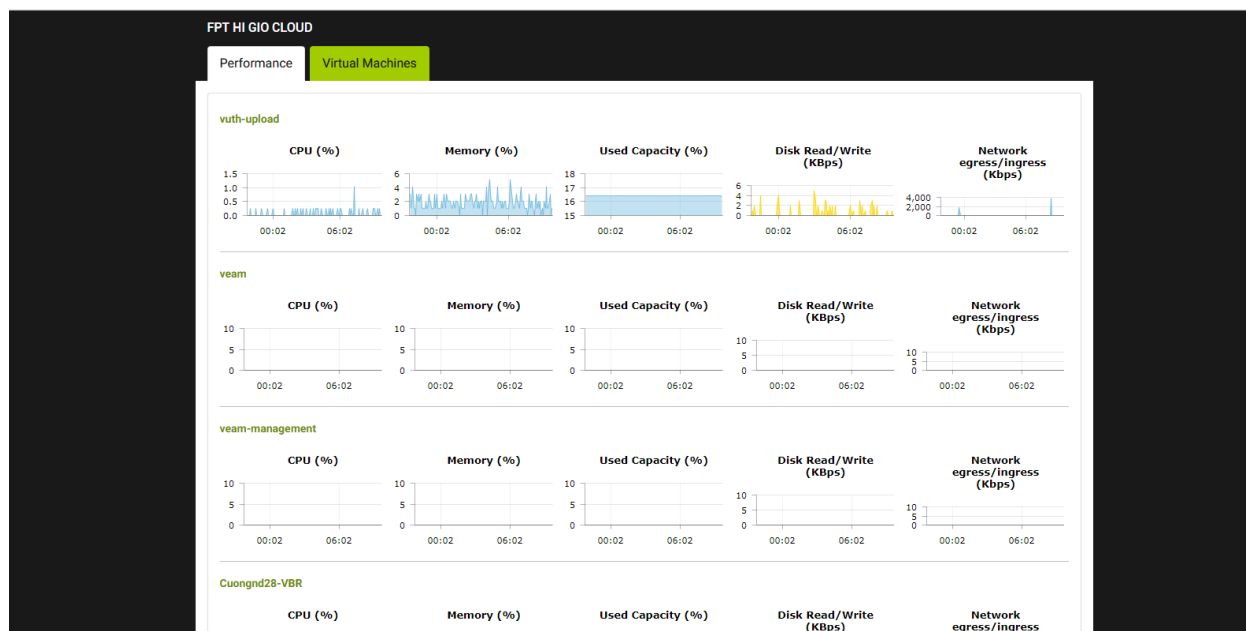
FPT HI GIO CLOUD

Performance | Virtual Machines

vuth-upload

CPU (%)
1.5
1.0
0.5
0.0
00:02 06:02

Memory (%)
6
4
2
0
00:02 06:02

Used Capacity (%)
18
17
16
15
00:02 06:02

Disk Read/Write (KBps)
6
4
2
0
00:02 06:02

Network egress/ingress (Kbps)
4,000
2,000
0
00:02 06:02

veam

CPU (%)
10
5
0
00:02 06:02

Memory (%)
10
5
0
00:02 06:02

Used Capacity (%)
10
5
0
00:02 06:02

Disk Read/Write (KBps)
10
5
0
00:02 06:02

Network egress/ingress (Kbps)
10
5
0
00:02 06:02

veam-management

CPU (%)
10
5
0
00:02 06:02

Memory (%)
10
5
0
00:02 06:02

Used Capacity (%)
10
5
0
00:02 06:02

Disk Read/Write (KBps)
10
5
0
00:02 06:02

Network egress/ingress (Kbps)
10
5
0
00:02 06:02

Cuongnd28-VBR

CPU (%)

Memory (%)

Used Capacity (%)

Disk Read/Write (KBps)

Network egress/ingress